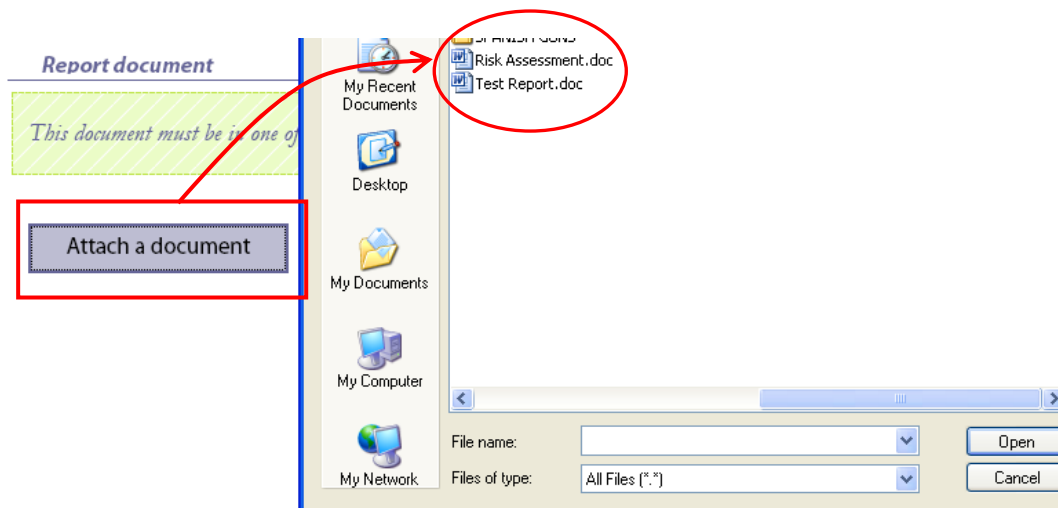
Report document

This document must be in one of

Attach a document

My Recent Documents

Desktop

My Documents

My Computer

My Network

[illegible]

Risk Assessment.doc

Test Report.doc

File name:

Files of type:

All Files (*.*)

Open

Cancel